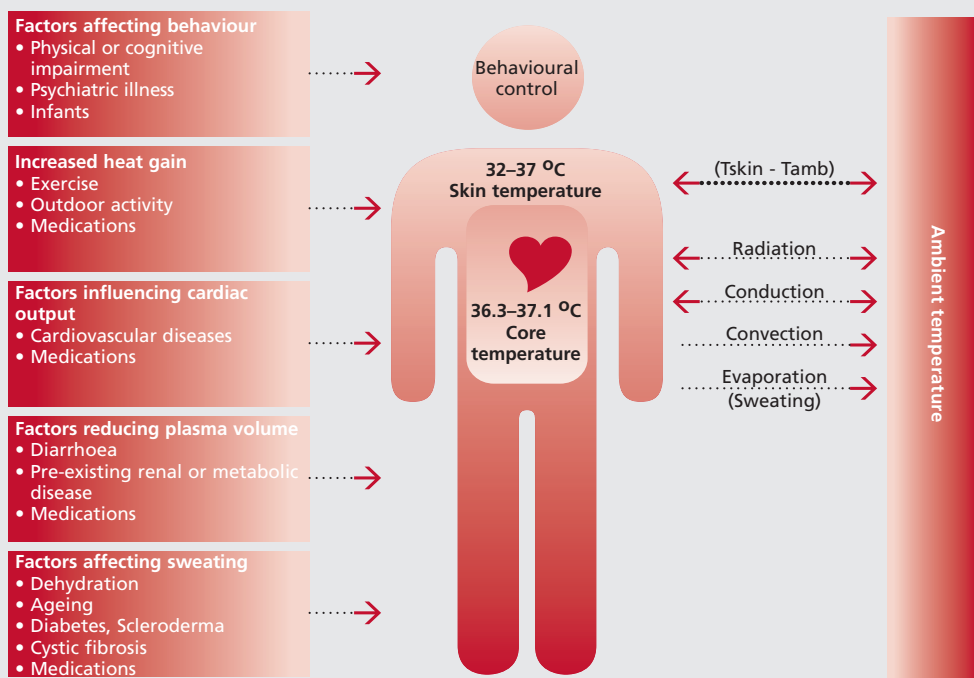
Factors affecting behaviour
• Physical or cognitive impairment
• Psychiatric illness
• Infants

Increased heat gain
• Exercise
• Outdoor activity
• Medications

Factors influencing cardiac output
• Cardiovascular diseases
• Medications

Factors reducing plasma volume
• Diarrhoea
• Pre-existing renal or metabolic disease
• Medications

Factors affecting sweating
• Dehydration
• Ageing
• Diabetes, Scleroderma
• Cystic fibrosis
• Medications

Behavioural control

32–37 $^{O}$C
Skin temperature

36.3–37.1 $^{O}$C
Core temperature

(Tskin - Tamb)

Radiation

Conduction

Convection

Evaporation
(Sweating)

Ambient temperature